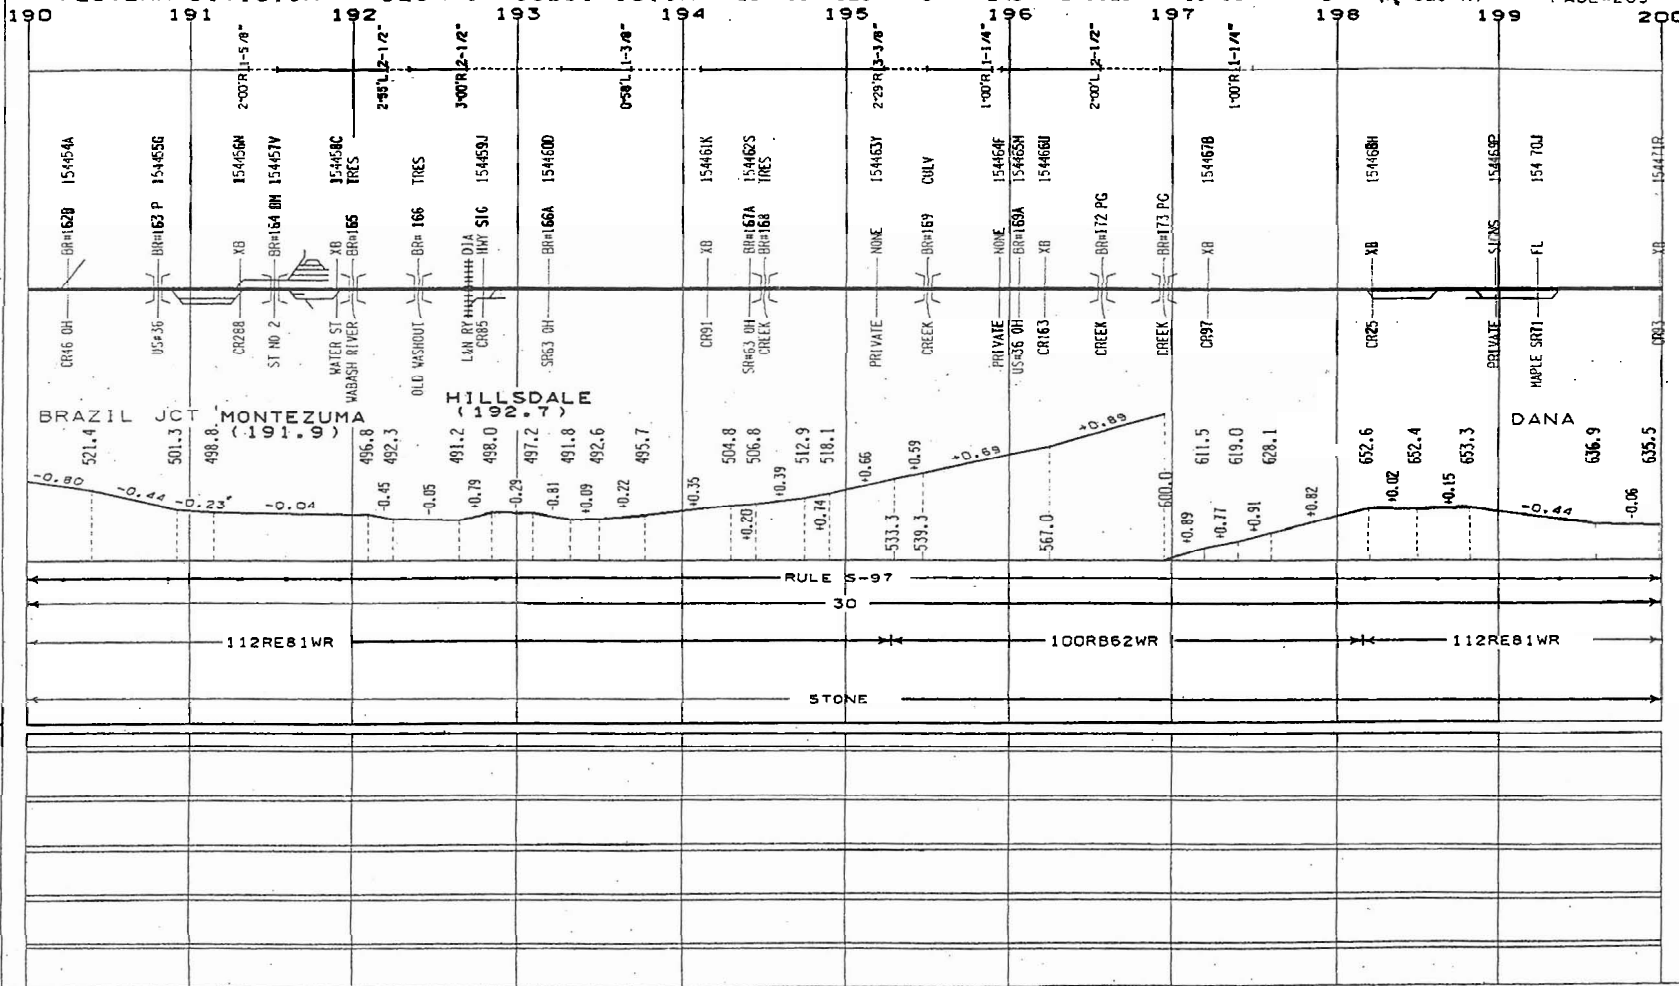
190 191 192 193 194 195 196 197 198 199 200

2°00'R 1-5/8" 2°55'L 2-1/2" 3°00'R 2-1/2" 0°58'L 1-3/8" 2°29'R 3-3/8" 1°00'R 1-1/4" 2°00'L 2-1/2" 1°00'R 1-1/4"

154454A 154455G 154456N 154457V 154458C TRES TRES 154459J 154460D 154461K 154462S TRES 154463Y CULV 154464F 154465M 154466U 154467B 154468H 154469P 154 70J 154471R

BR#162B BR#163 P XB BR#164 OH XB BR#165 BR# 166 DIA HWY SIG BR#166A XB BR#167A BR#168 NONE BR#169 NONE BR#169A XB BR#172 PG BR#173 PG XB XB SIGNS FL XB

CR16 OH US#36 CR288 ST NO 2 WATER ST WABASH RIVER OLD WASHOUT L&N RY CR85 SR63 OH CR91 SR#63 OH CREEK PRIVATE CREEK PRIVATE US#36 OH CR163 CREEK CREEK CR97 CR25 PRIVATE MAPLE SR71 CR93

BRAZIL JCT MONTEZUMA (191.9) HILLSDALE (192.7) DANA

521.4 501.3 498.8 496.8 492.3 491.2 498.0 497.2 491.8 492.6 495.7 504.8 506.8 512.9 518.1 611.5 619.0 628.1 652.6 652.4 653.3 636.9 635.5

-0.80 -0.44 -0.23 -0.04 -0.45 -0.05 +0.79 -0.29 -0.81 +0.09 +0.22 +0.35 +0.20 +0.39 +0.14 +0.66 +0.59 +0.69 +0.89 -533.3 -539.3 -567.0 -600.0 +0.89 +0.77 +0.91 +0.82 +0.02 +0.15 -0.44 -0.06

RULE S-97

30

112RE81WR 100RB62WR 112RE81WR

STONE